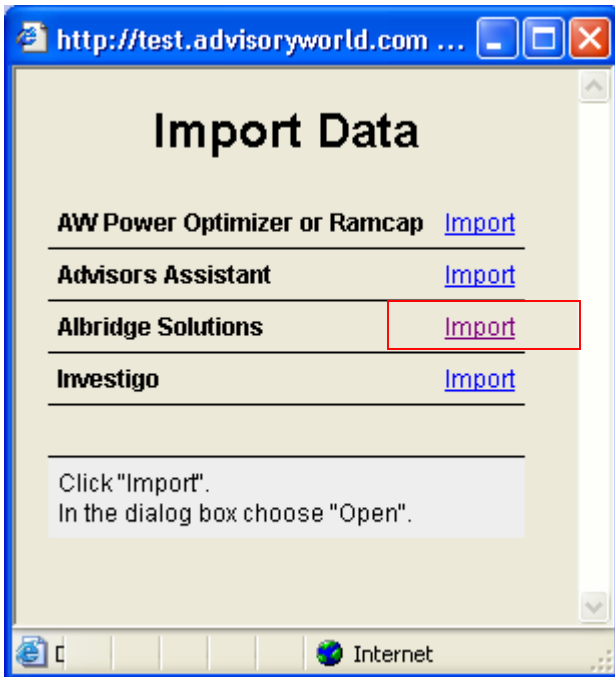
http://test.advisoryworld.com ...

Import Data

| | |
|---|---|
| AW Power Optimizer or Ramcap | Import |
| Advisors Assistant | Import |
| Albridge Solutions | Import |
| Investigo | Import |

Click "Import".
In the dialog box choose "Open".

D

Internet